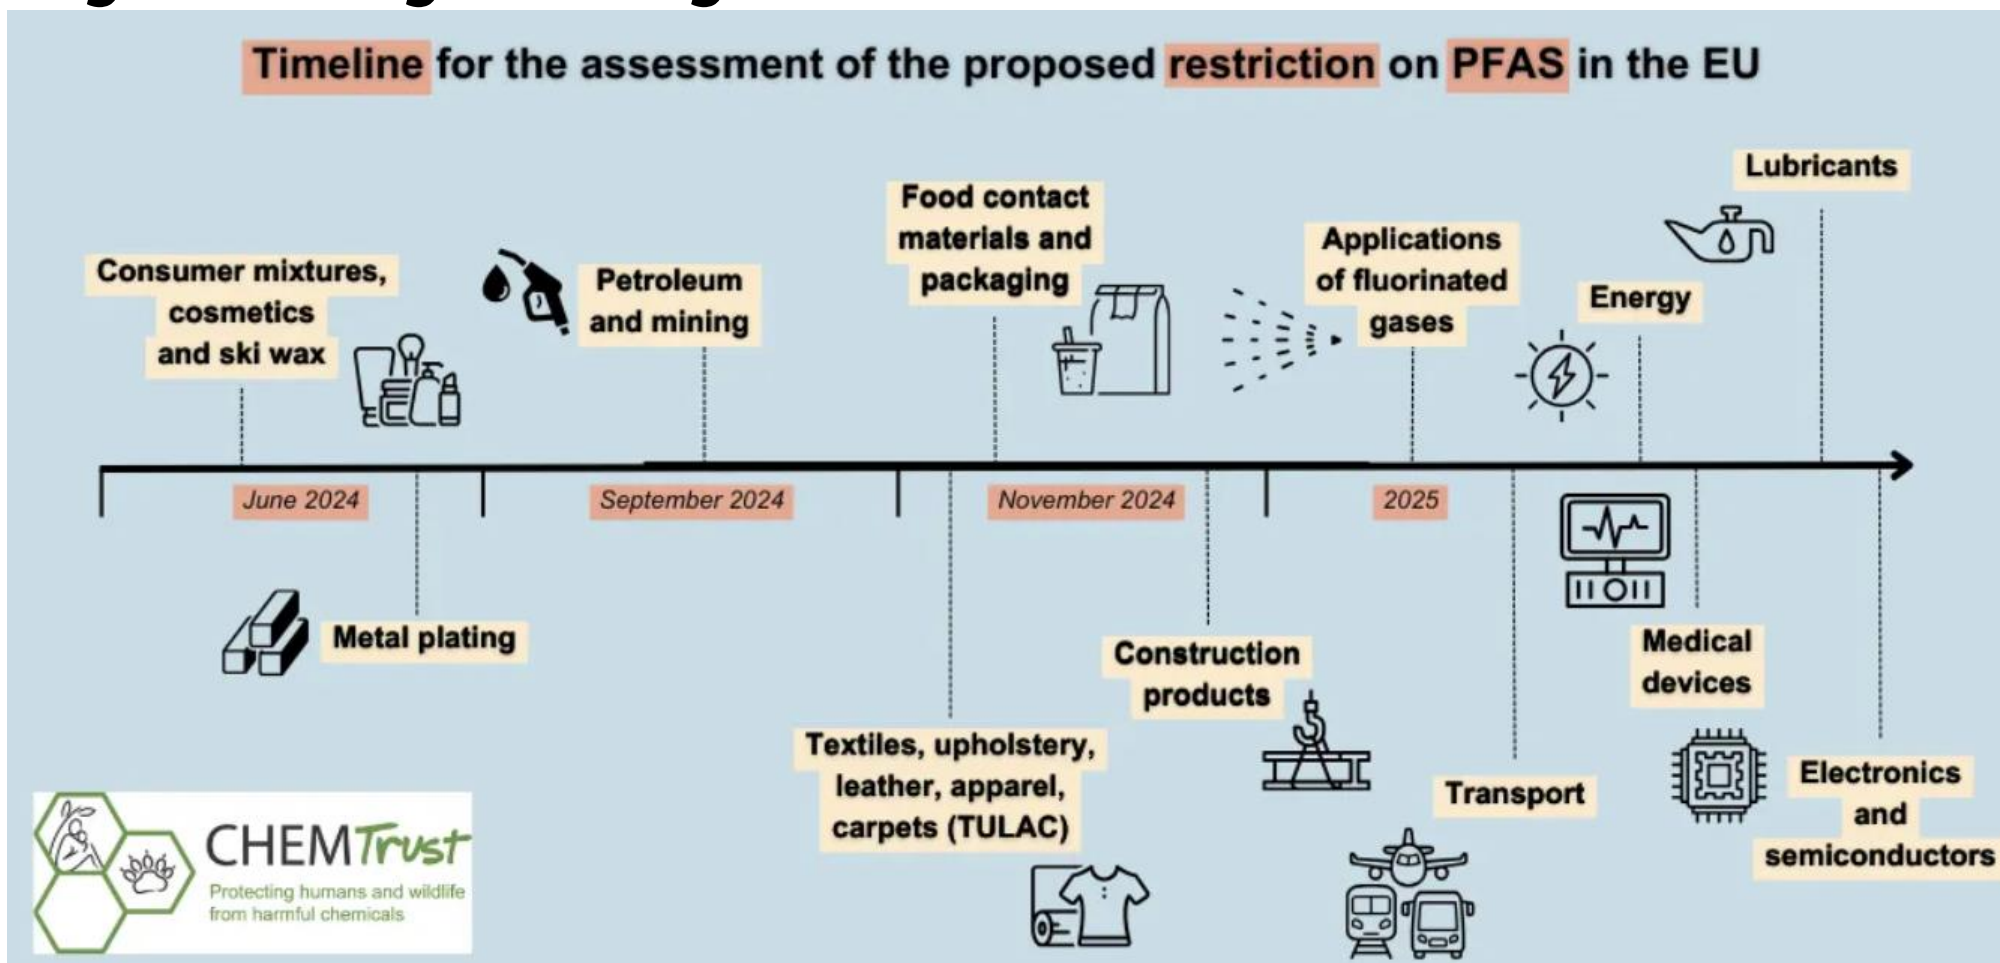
Timeline for the assessment of the proposed restriction on PFAS in the EU

Consumer mixtures, cosmetics and ski wax

Petroleum and mining

Food contact materials and packaging

Applications of fluorinated gases

Energy

Lubricants

June 2024

September 2024

November 2024

2025

Metal plating

Textiles, upholstery, leather, apparel, carpets (TULAC)

Construction products

Transport

Medical devices

Electronics and semiconductors

CHEM Trust
Protecting humans and wildlife from harmful chemicals